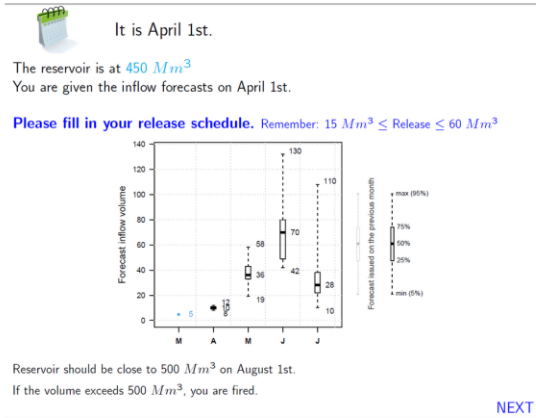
It is April 1st.

The reservoir is at 450 $Mm^3$
You are given the inflow forecasts on April 1st.

Please fill in your release schedule. Remember: 15 $Mm^3 \leq$ Release $\leq$ 60 $Mm^3$

Forecast inflow volume

140
120
100
80
60
40
20
0

5
130
110
58
70
36
42
19
28
10

M A M J J

Forecast issued on the previous month

max (95%)
75%
50%
25%
min (5%)

Reservoir should be close to 500 $Mm^3$ on August 1st.
If the volume exceeds 500 $Mm^3$, you are fired.

NEXT